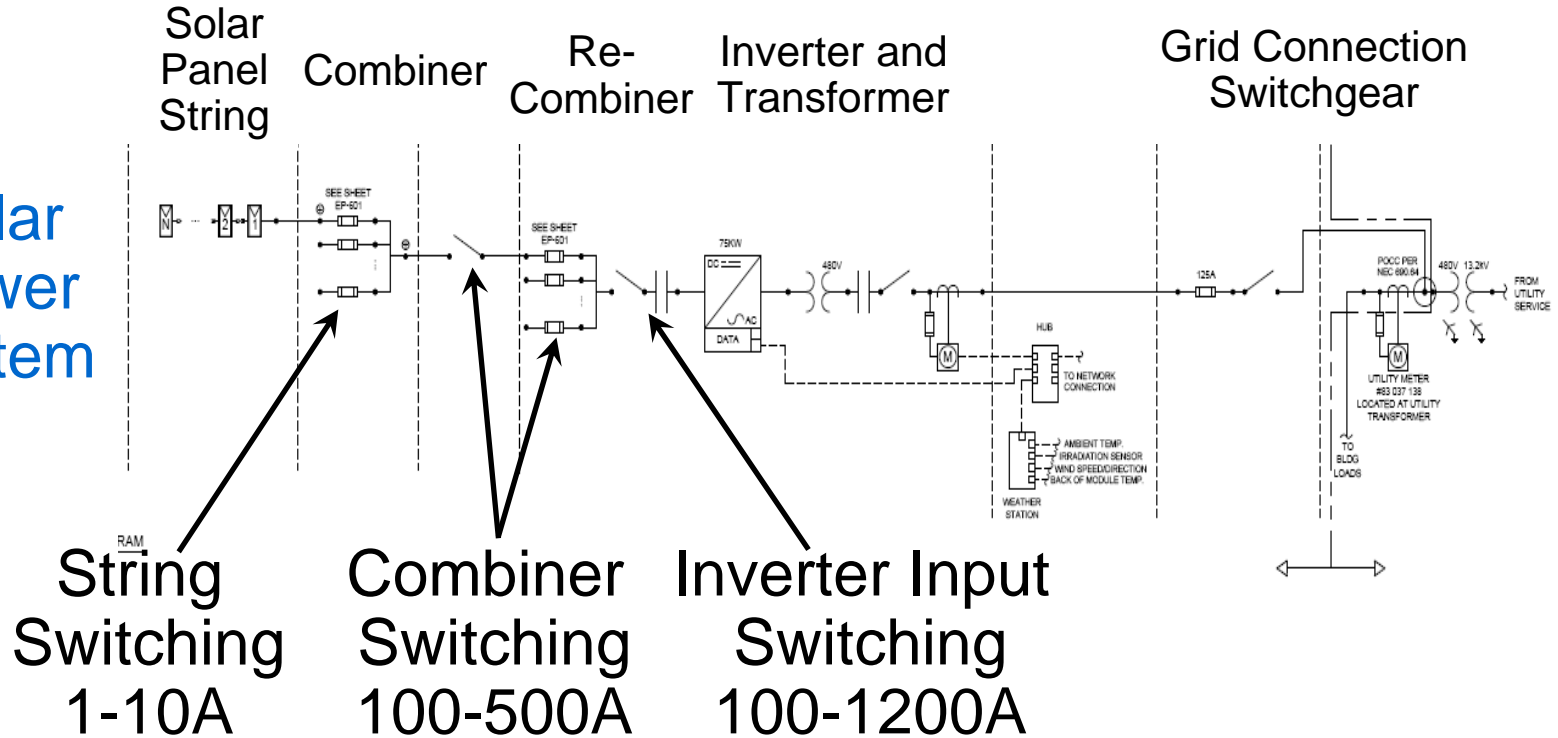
Solar Panel String

Combiner

Re-Combiner

Inverter and Transformer

Grid Connection Switchgear

lar
ver
tem

N
2
1

SEE SHEET EP-601

SEE SHEET EP-601

75KW

DC

AC

DATA

480V

HUB

TO NETWORK CONNECTION

AMBIENT TEMP.
IRRADIATION SENSOR
WIND SPEED/DIRECTION
BACK OF MODULE TEMP.

WEATHER STATION

125A

POCC PER NEC 690.64

480V 13.2kV

FROM UTILITY SERVICE

UTILITY METER #63 037 138 LOCATED AT UTILITY TRANSFORMER

TO BLDG LOADS

RAM

String Switching 1-10A

Combiner Switching 100-500A

Inverter Input Switching 100-1200A